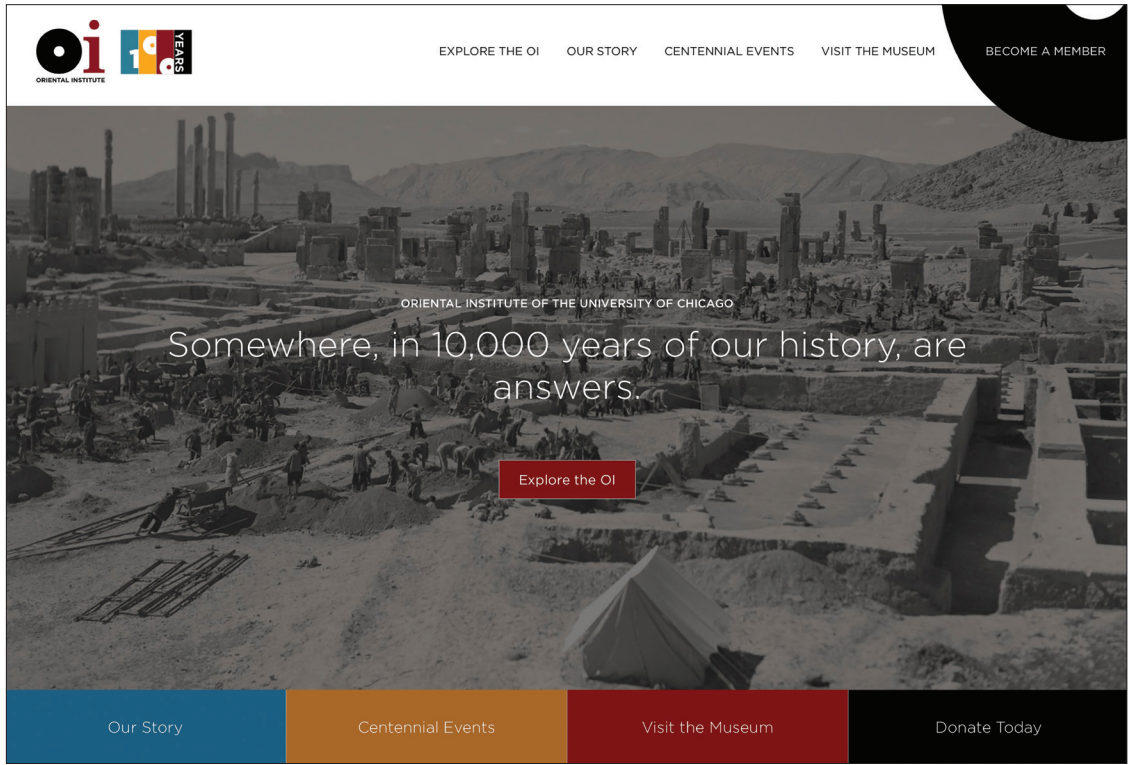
oi
ORIENTAL INSTITUTE

100 YEARS

EXPLORE THE OI
OUR STORY
CENTENNIAL EVENTS
VISIT THE MUSEUM
BECOME A MEMBER

ORIENTAL INSTITUTE OF THE UNIVERSITY OF CHICAGO

Somewhere, in 10,000 years of our history, are answers.

Explore the OI

Our Story
Centennial Events
Visit the Museum
Donate Today